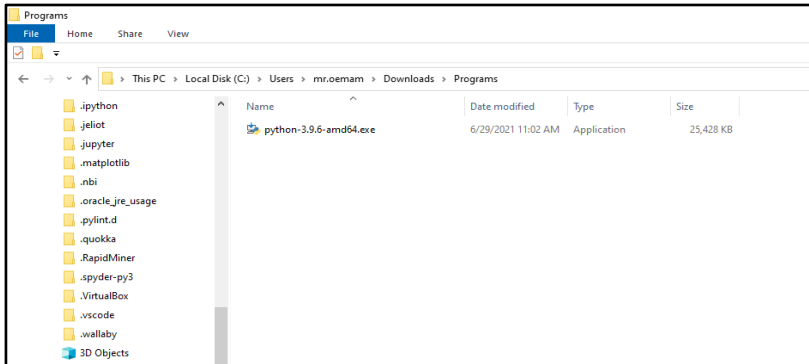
Programs

File Home Share View

> This PC > Local Disk (C:) > Users > mr.oemam > Downloads > Programs

.ipython
.jeliot
.jupyter
.matplotlib
.nbi
.oracle_jre_usage
.pylint.d
.quokka
.RapidMiner
.spyder-py3
.VirtualBox
.vscode
.wallaby
3D Objects

| Name | Date modified | Type | Size |
|---|---|---|---|
| python-3.9.6-amd64.exe | 6/29/2021 11:02 AM | Application | 25,428 KB |